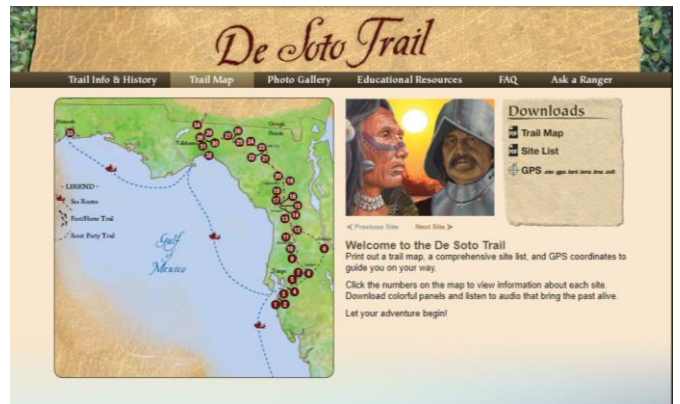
De Soto Trail

Trail Info & History
Trail Map
Photo Gallery
Educational Resources
FAQ
Ask a Ranger

Pensacola
Tallahassee
Georgia
Florida
Tampa

LEGEND
Sea Routes
Foot/Horse Trail
Scout Party Trail

Gulf of Mexico

1 2 3 4 5 6 7 8 9 10 11 12 13 14 15 16 17 18 19 20 21 22 23 24 25 26 27 28 29 30 31 32 33

< Previous Site
Next Site >

Downloads
Trail Map
Site List
GPS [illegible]

Welcome to the De Soto Trail
Print out a trail map, a comprehensive site list, and GPS coordinates to guide you on your way.

Click the numbers on the map to view information about each site. Download colorful panels and listen to audio that bring the past alive.

Let your adventure begin!